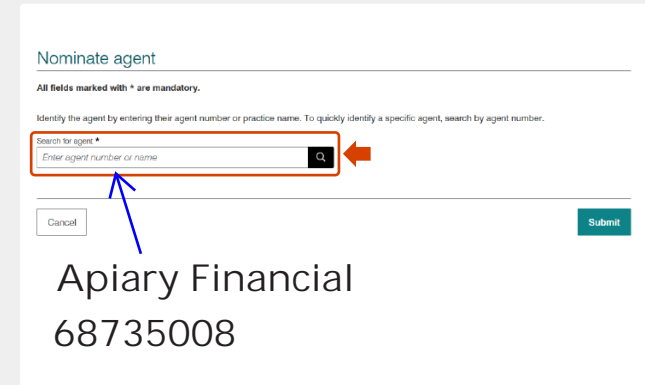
Nominate agent

All fields marked with * are mandatory.

Identify the agent by entering their agent number or practice name. To quickly identify a specific agent, search by agent number.

Search for agent *

Enter agent number or name

Cancel

Submit

Apiary Financial
68735008